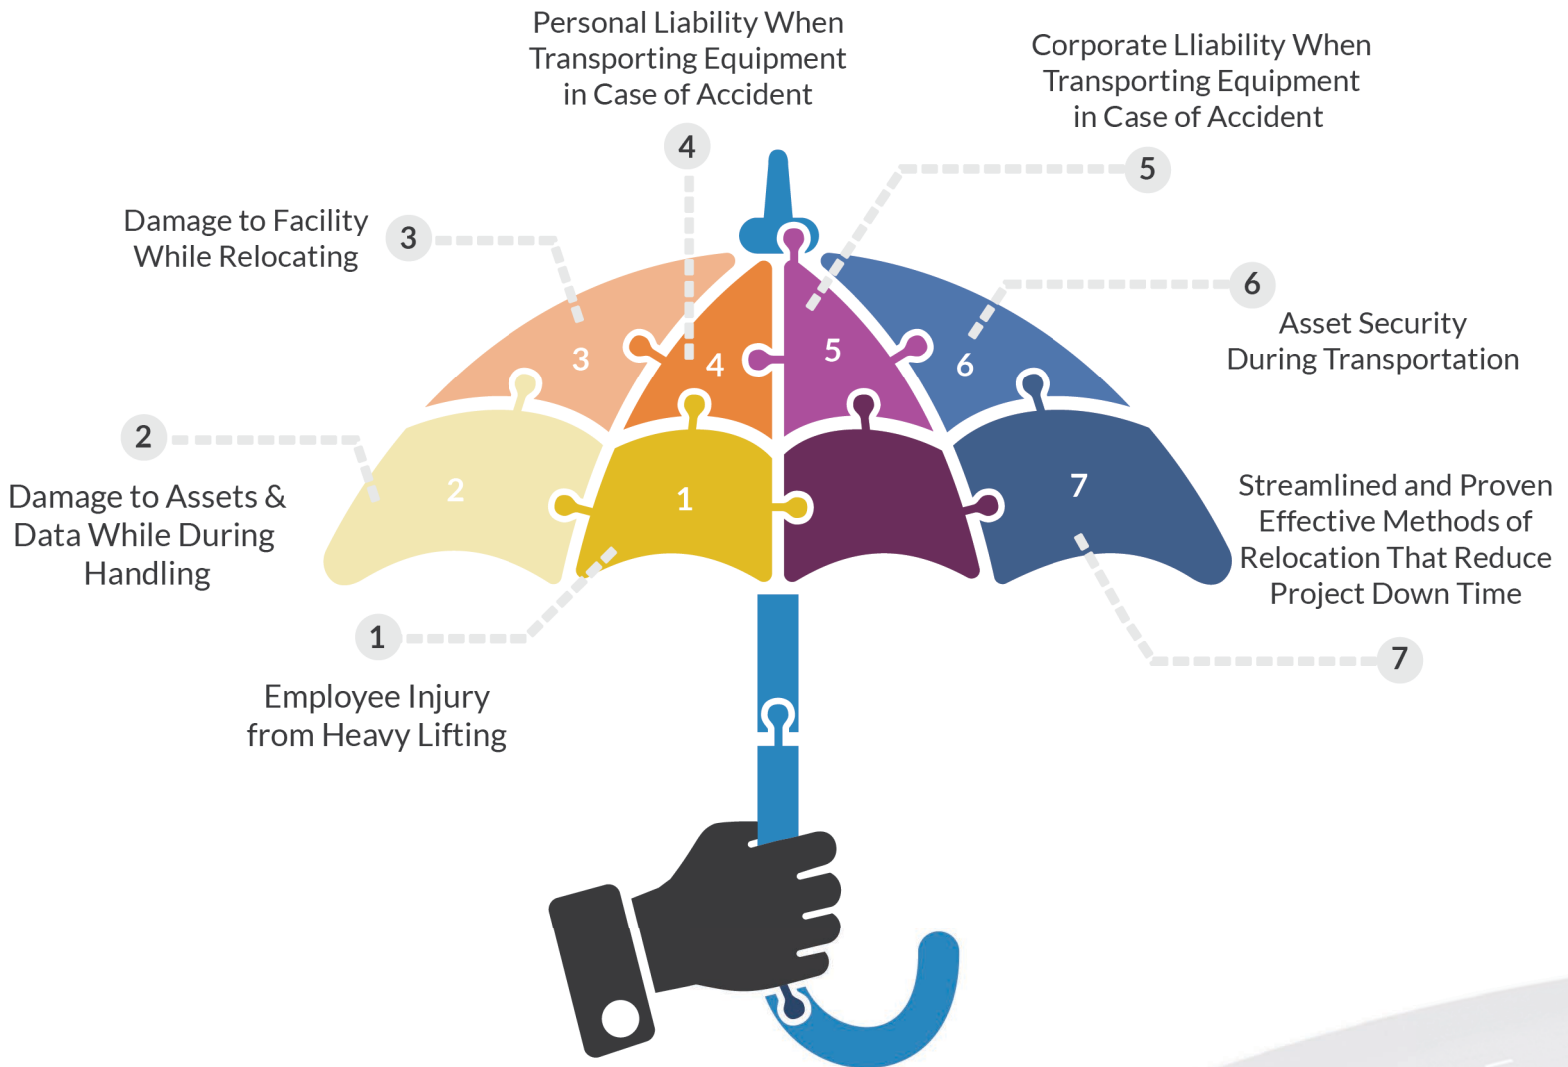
Personal Liability When Transporting Equipment in Case of Accident

4

Corporate Lliability When Transporting Equipment in Case of Accident

5

Damage to Facility While Relocating

3

6

Asset Security During Transportation

2

Damage to Assets & Data While During Handling

3

4

5

6

2

1

7

Streamlined and Proven Effective Methods of Relocation That Reduce Project Down Time

1

Employee Injury from Heavy Lifting

7